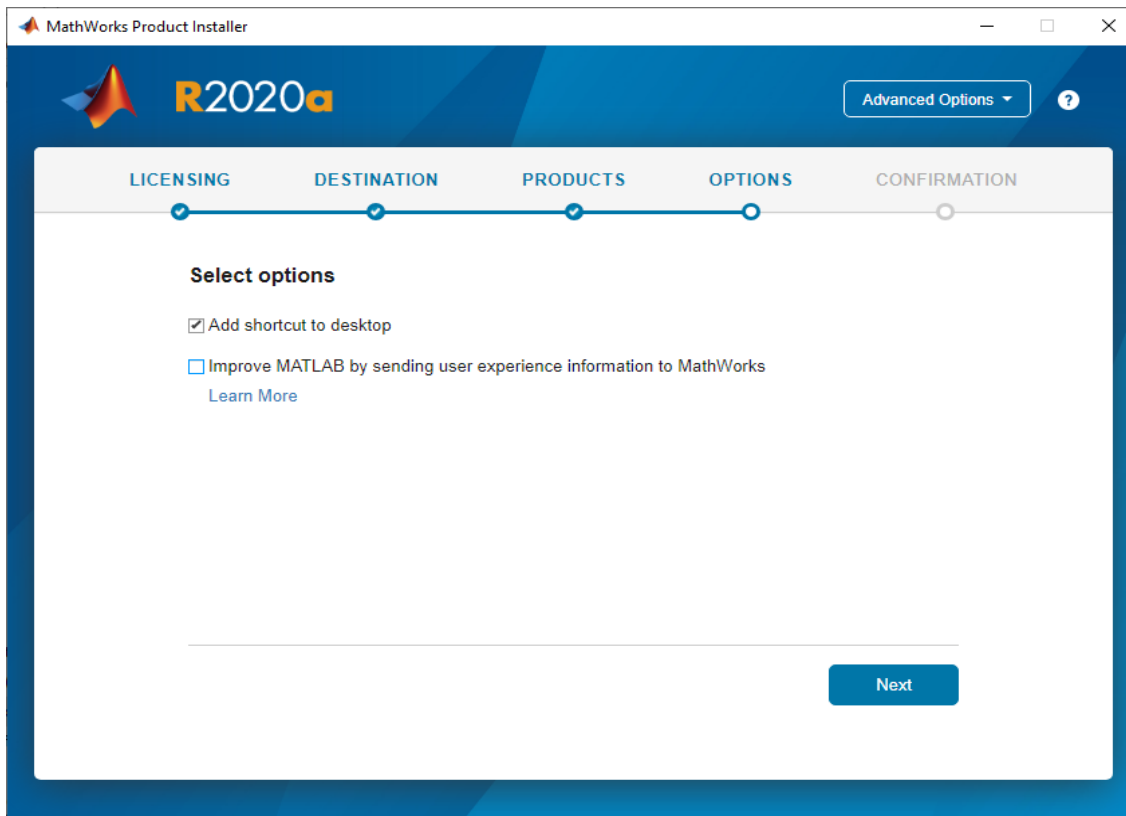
MathWorks Product Installer

R2020a

Advanced Options ▾

?

LICENSING DESTINATION PRODUCTS OPTIONS CONFIRMATION

Select options

☑ Add shortcut to desktop

☐ Improve MATLAB by sending user experience information to MathWorks
Learn More

Next